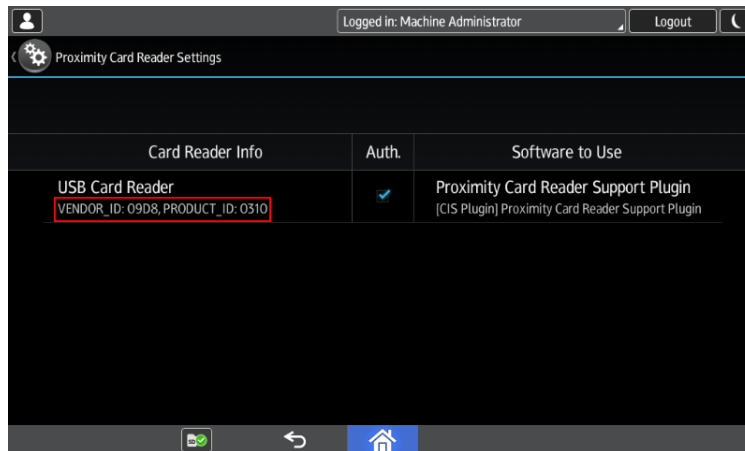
Logged in: Machine Administrator

Logout

Proximity Card Reader Settings

| Card Reader Info | Auth. | Software to Use |
|---|---|---|
| USB Card Reader VENDOR_ID: 09D8, PRODUCT_ID: 0310 | ✔ | Proximity Card Reader Support Plugin [CIS Plugin] Proximity Card Reader Support Plugin |